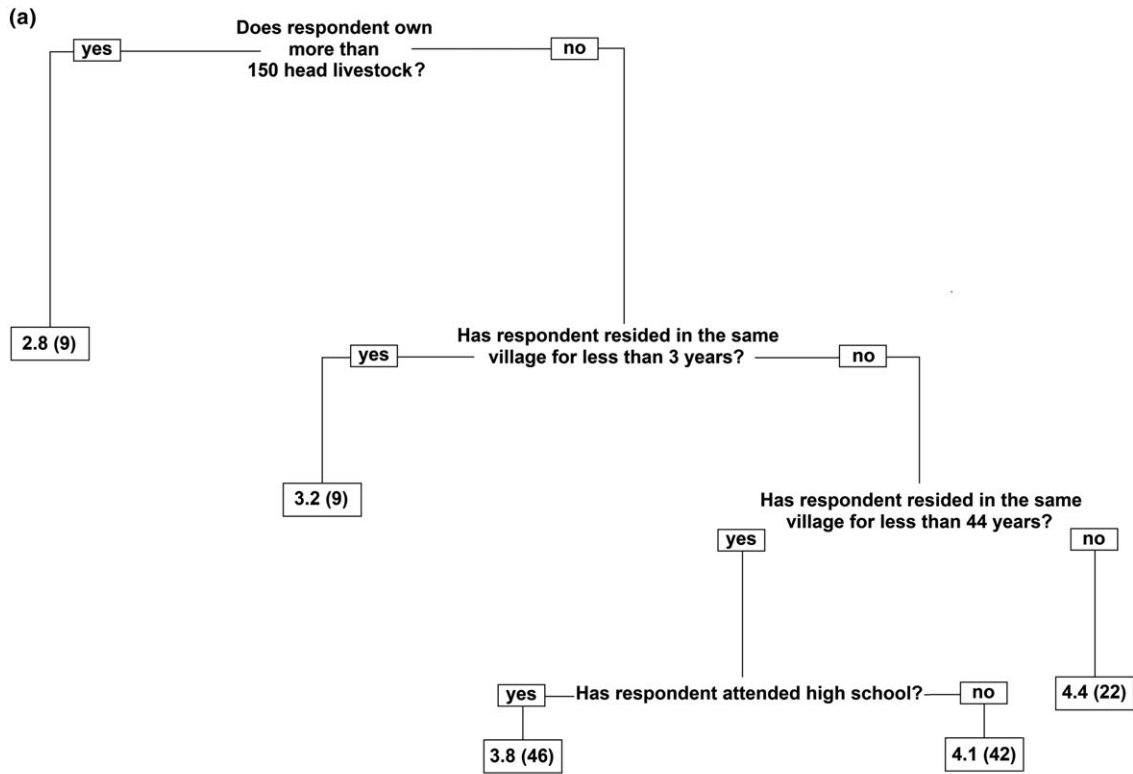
(a)

Does respondent own more than 150 head livestock?

yes

no

2.8 (9)

Has respondent resided in the same village for less than 3 years?

yes

no

3.2 (9)

Has respondent resided in the same village for less than 44 years?

yes

no

4.4 (22)

Has respondent attended high school?

yes

no

3.8 (46)

4.1 (42)